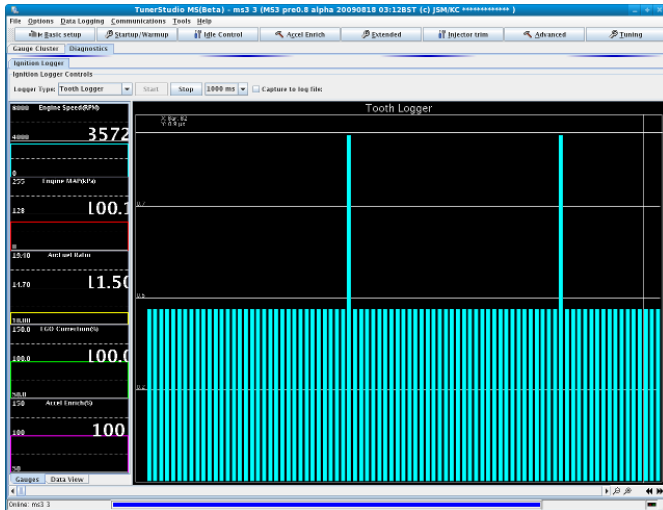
TunerStudio MS(Beta) - ms3 3 (MS3 pre0.8 alpha 20090818 03:12BST (c) JSM/KC ************ )

File Options Data Logging Communications Tools Help

Basic setup | Startup/Warmup | Idle Control | Accel Enrich | Extended | Injector trim | Advanced | Tuning

Gauge Cluster | Diagnostics

Ignition Logger

Ignition Logger Controls

Logger Type: Tooth Logger | Start | Stop | 1000 ms | Capture to log file:

8000 Engine Speed(RPM)

4000

3572

0

255 Engine MAP(kPa)

128

100.1

0

19.40 Act.uel Ratio

14.70

11.50

10.00

150.0 EGO Correction(%)

100.0

100.0

50.0

150 Accel Enrich(%)

100

100

50

Tooth Logger

X Bar: 82
Y: 0.4 pct

0.7

0.5

0.4

Gauges | Data View

Online: ms3 3